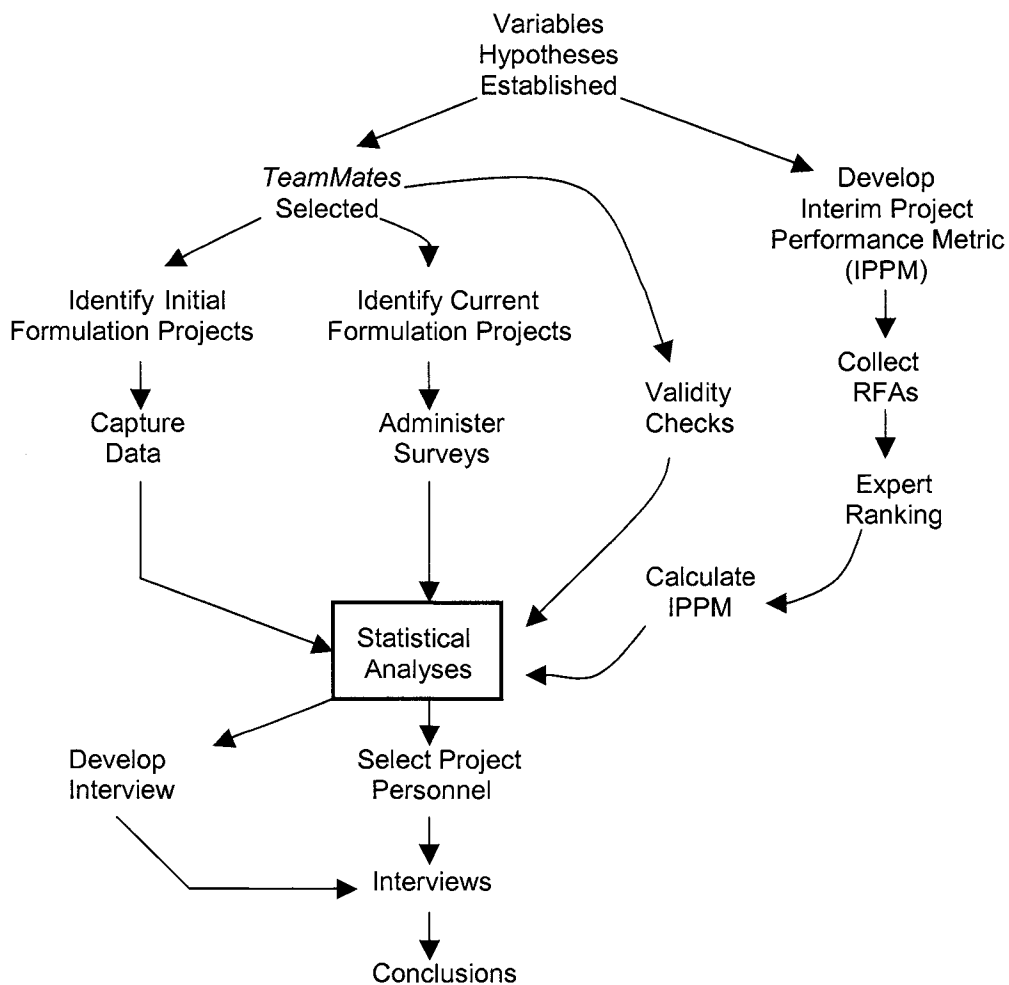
Variables
Hypotheses
Established

TeamMates
Selected

Develop
Interim Project
Performance Metric
(IPPM)

Identify Initial
Formulation Projects

Identify Current
Formulation Projects

Collect
RFAs

Validity
Checks

Capture
Data

Administer
Surveys

Expert
Ranking

Calculate
IPPM

Statistical
Analyses

Develop
Interview

Select Project
Personnel

Interviews

Conclusions